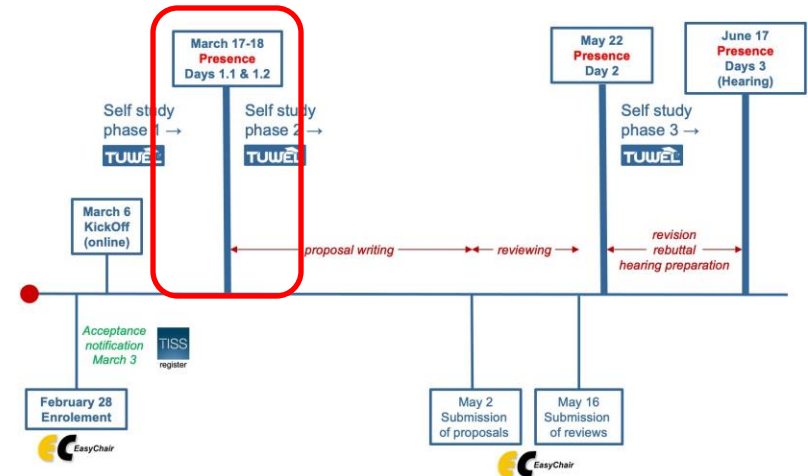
March 17-18
Presence
Days 1.1 & 1.2

May 22
Presence
Day 2

June 17
Presence
Days 3
(Hearing)

Self study phase 1 →
TUWEL

Self study phase 2 →
TUWEL

Self study phase 3 →
TUWEL

March 6
KickOff
(online)

proposal writing

reviewing

revision
rebuttal
hearing preparation

Acceptance notification March 3

TISS
register

February 28
Enrolement

EasyChair

May 2
Submission of proposals

May 16
Submission of reviews

EasyChair